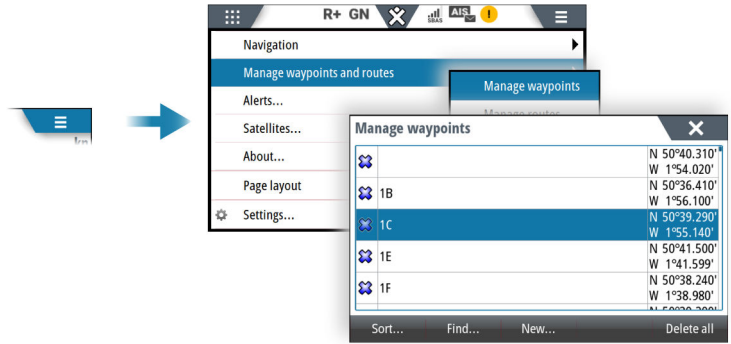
kn

R+ GN SBAS AIS !

Navigation
Manage waypoints and routes
Alerts...
Satellites...
About...
Page layout
Settings...

Manage waypoints
Manage routes

Manage waypoints

| | | |
|---|---|---|
| | | N 50°40.310' W 1°54.020' |
| | 1B | N 50°36.410' W 1°56.100' |
| | 1C | N 50°39.290' W 1°55.140' |
| | 1E | N 50°41.500' W 1°41.599' |
| | 1F | N 50°38.240' W 1°38.980' |

Sort... Find... New... Delete all